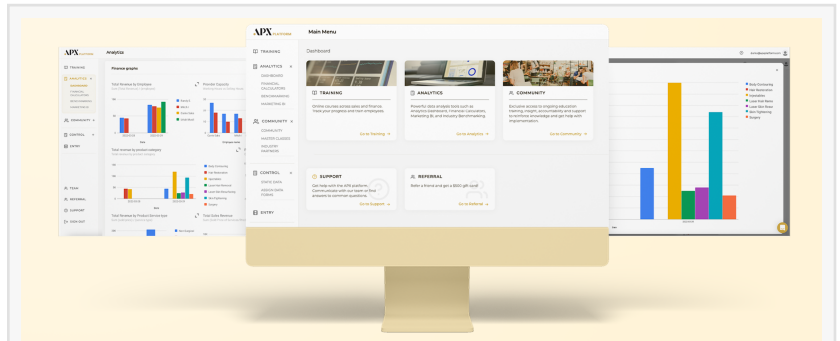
APX PLATFORM

Main Menu

TRAINING

ANALYTICS

DASHBOARDS

FINANCIAL CALCULATORS

BENCHMARKING

MARKETING BI

COMMUNITY

COMMUNITY

MASTER CLASSES

INDUSTRY PARTNERS

CONTROL

STATIC DATA

SMOOTH DATA FORMS

ENTRY

Dashboard

TRAINING

Online courses across sales and finance. Track your progress and train employees.

Go to Training →

ANALYTICS

Powerful data analysis tools such as Analytics Dashboards, Financial Calculators, Marketing BI, and Industry Benchmarking.

Go to Analytics →

COMMUNITY

Exclusive access to ongoing education, training, insight, accountability and support to reinforce knowledge and get help with implementation.

Go to Community →

SUPPORT

Get help with the APX platform. Communicate with our team or find answers to common questions.

Go to Support →

REFERRAL

Refer a friend and get a $500 gift card!

Go to Referral →

APX PLATFORM

Analytics

TRAINING

ANALYTICS

COMMUNITY

CONTROL

ENTRY

TEAM

REFERRAL

SUPPORT

LOG OUT

Finance graphs

Total Revenue by Employee

Provider Capacity

Total revenue by product category

Total Revenue by Product/Service type

Total Sales Revenue